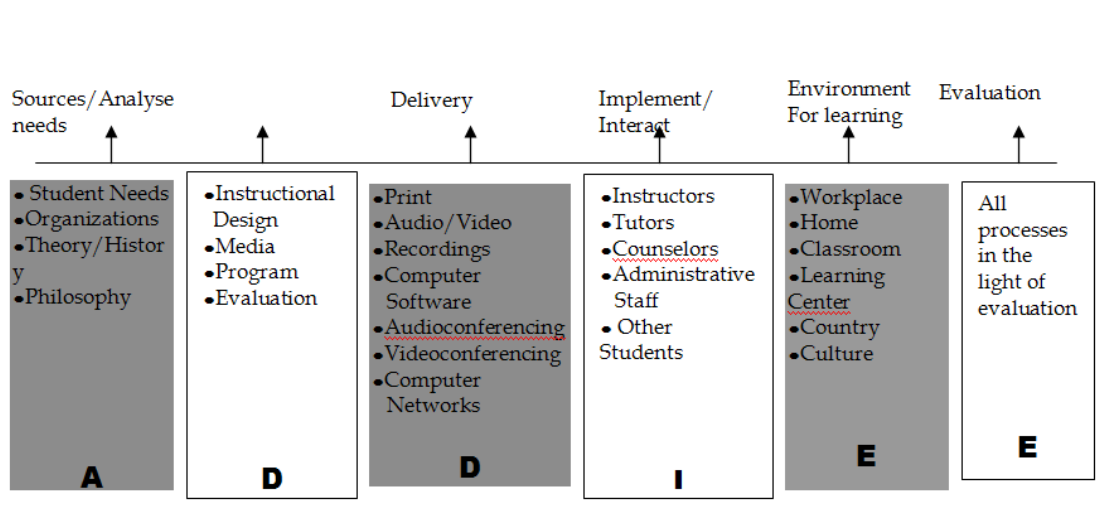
Sources/Analyse needs

Delivery

Implement/ Interact

Environment For learning

Evaluation

•Student Needs
•Organizations
•Theory/History
•Philosophy

A

•Instructional Design
•Media
•Program
•Evaluation

D

•Print
•Audio/Video
•Recordings
•Computer Software
•Audioconferencing
•Videoconferencing
•Computer Networks

D

•Instructors
•Tutors
•Counselors
•Administrative Staff
•Other Students

I

•Workplace
•Home
•Classroom
•Learning Center
•Country
•Culture

E

All processes in the light of evaluation

E